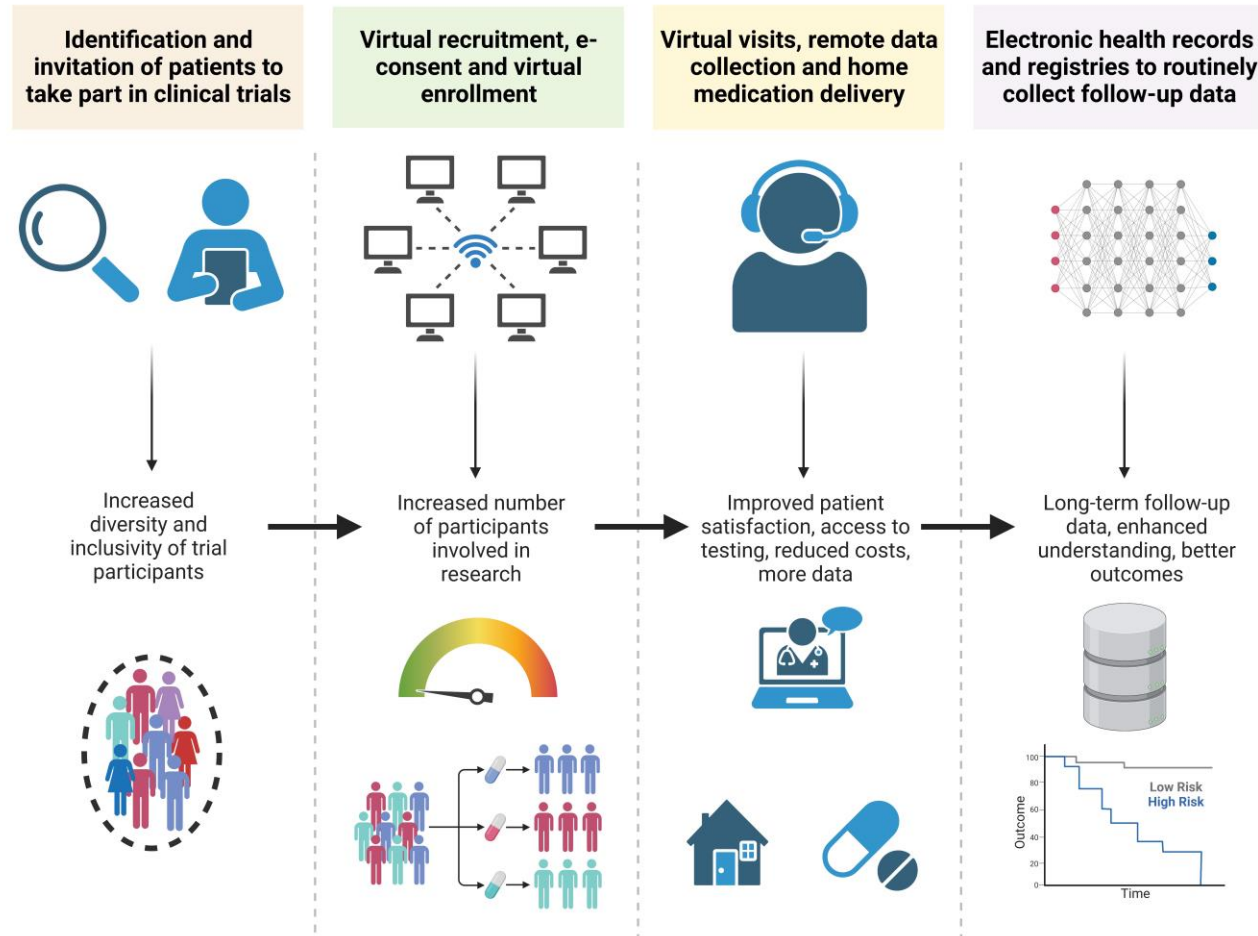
Identification and invitation of patients to take part in clinical trials

Virtual recruitment, e-consent and virtual enrollment

Virtual visits, remote data collection and home medication delivery

Electronic health records and registries to routinely collect follow-up data

Increased diversity and inclusivity of trial participants

Increased number of participants involved in research

Improved patient satisfaction, access to testing, reduced costs, more data

Long-term follow-up data, enhanced understanding, better outcomes

100
80
60
40
20
0
Outcome
Low Risk
High Risk
Time